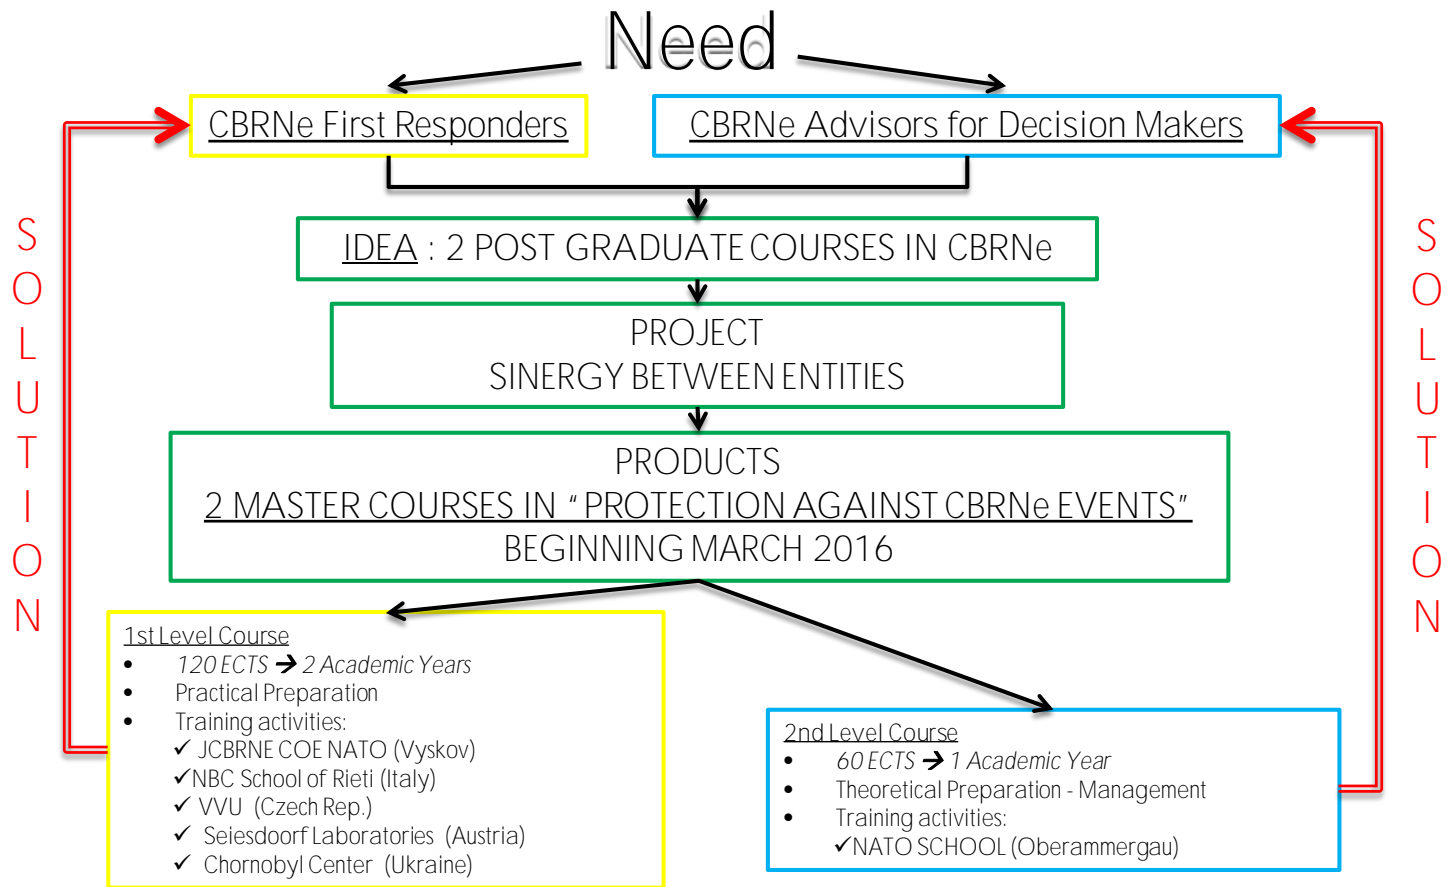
Need

CBRNe First Responders

CBRNe Advisors for Decision Makers

SOLUTION

IDEA : 2 POST GRADUATE COURSES IN CBRNe

PROJECT
SINERGY BETWEEN ENTITIES

PRODUCTS
2 MASTER COURSES IN "PROTECTION AGAINST CBRNe EVENTS"
BEGINNING MARCH 2016

SOLUTION

1st Level Course
- 120 ECTS → 2 Academic Years
- Practical Preparation
- Training activities:
✓ JCBRNE COE NATO (Vyskov)
✓NBC School of Rieti (Italy)
✓ VVU (Czech Rep.)
✓ Seiesdoorf Laboratories (Austria)
✓ Chornobyl Center (Ukraine)

2nd Level Course
- 60 ECTS → 1 Academic Year
- Theoretical Preparation - Management
- Training activities:
✓NATO SCHOOL (Oberammergau)